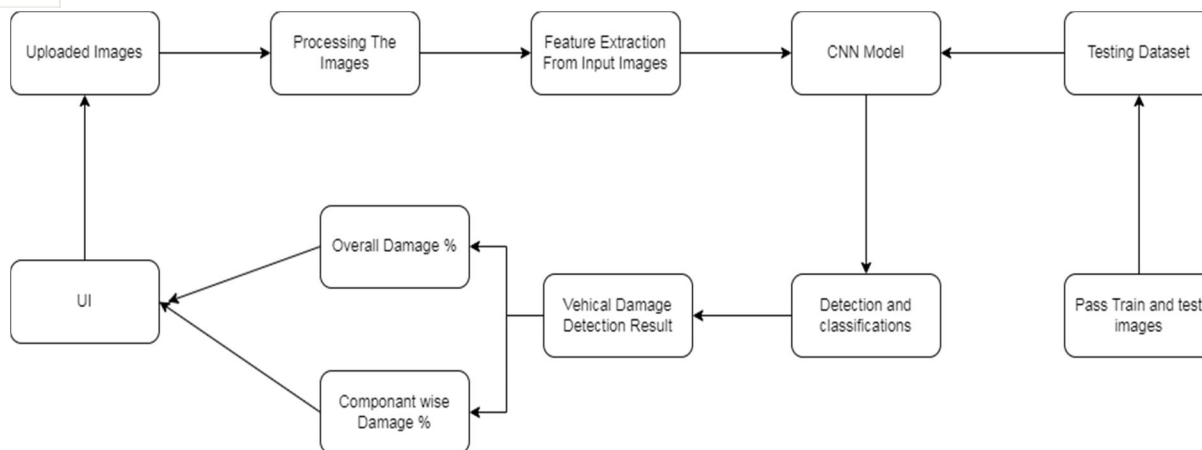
Uploaded Images

Processing The Images

Feature Extraction From Input Images

CNN Model

Testing Dataset

UI

Overall Damage %

Componant wise Damage %

Vehical Damage Detection Result

Detection and classifications

Pass Train and test images